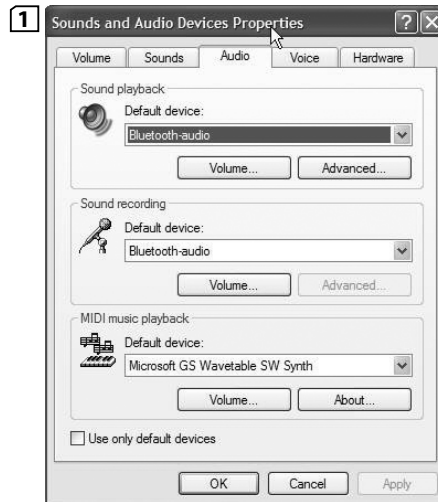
1

Sounds and Audio Devices Properties

? X

Volume | Sounds | Audio | Voice | Hardware

Sound playback

Default device:

Bluetooth-audio

Volume... | Advanced...

Sound recording

Default device:

Bluetooth-audio

Volume... | Advanced...

MIDI music playback

Default device:

Microsoft GS Wavetable SW Synth

Volume... | About...

Use only default devices

OK | Cancel | Apply